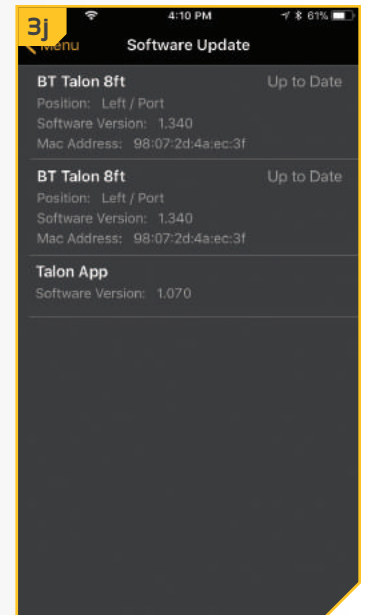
3j

4:10 PM 61%

Menu Software Update

BT Talon 8ft Up to Date
Position: Left / Port
Software Version: 1.340
Mac Address: 98:07:2d:4a:ec:3f

BT Talon 8ft Up to Date
Position: Left / Port
Software Version: 1.340
Mac Address: 98:07:2d:4a:ec:3f

Talon App
Software Version: 1.070